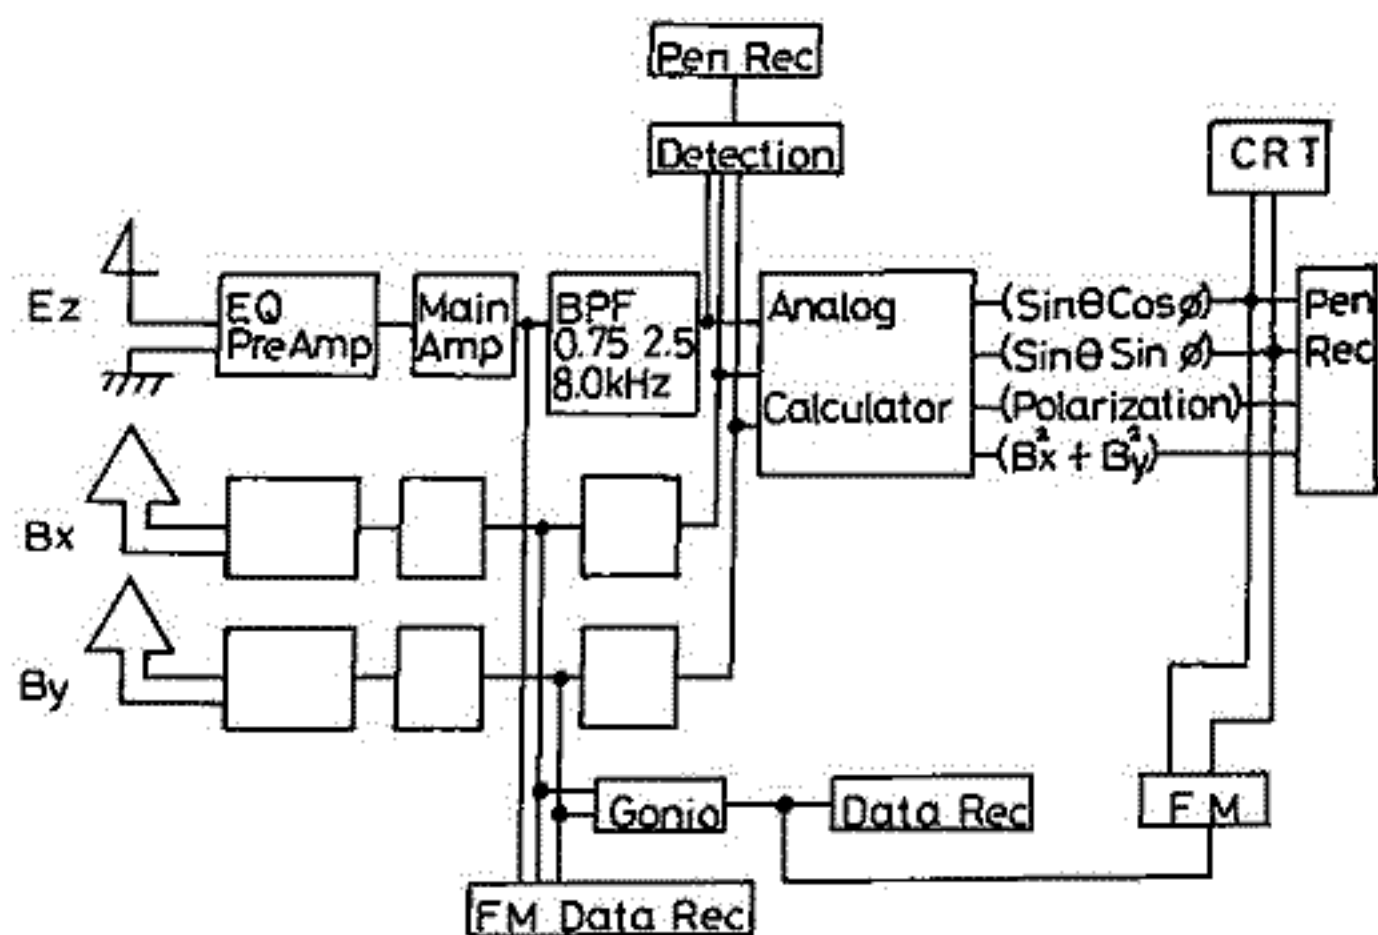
Pen Rec

Detection

CRT

Ez

EQ PreAmp

Main Amp

BPF 0.75 2.5 8.0kHz

Analog Calculator

(Sin$\theta$Cos$\phi$)

(Sin$\theta$ Sin $\phi$)

(Polarization)

($B_x^2 + B_y^2$)

Pen Rec

Bx

By

Gonio

Data Rec

F M

FM Data Rec